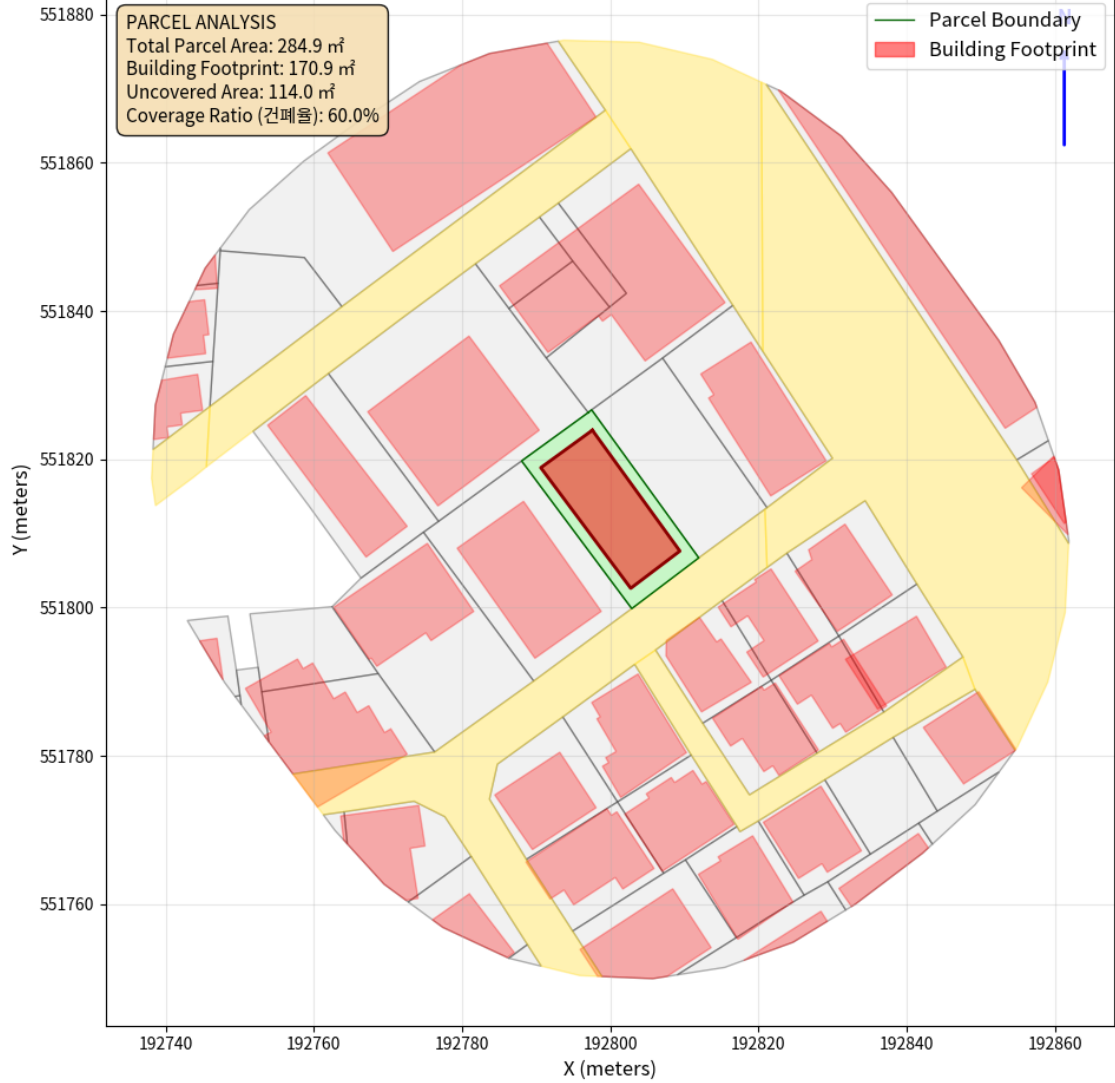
PARCEL ANALYSIS
Total Parcel Area: 284.9 ㎡
Building Footprint: 170.9 ㎡
Uncovered Area: 114.0 ㎡
Coverage Ratio (건폐율): 60.0%

Parcel Boundary
Building Footprint

N

551880
551860
551840
551820
551800
551780
551760

Y (meters)

192740 192760 192780 192800 192820 192840 192860

X (meters)